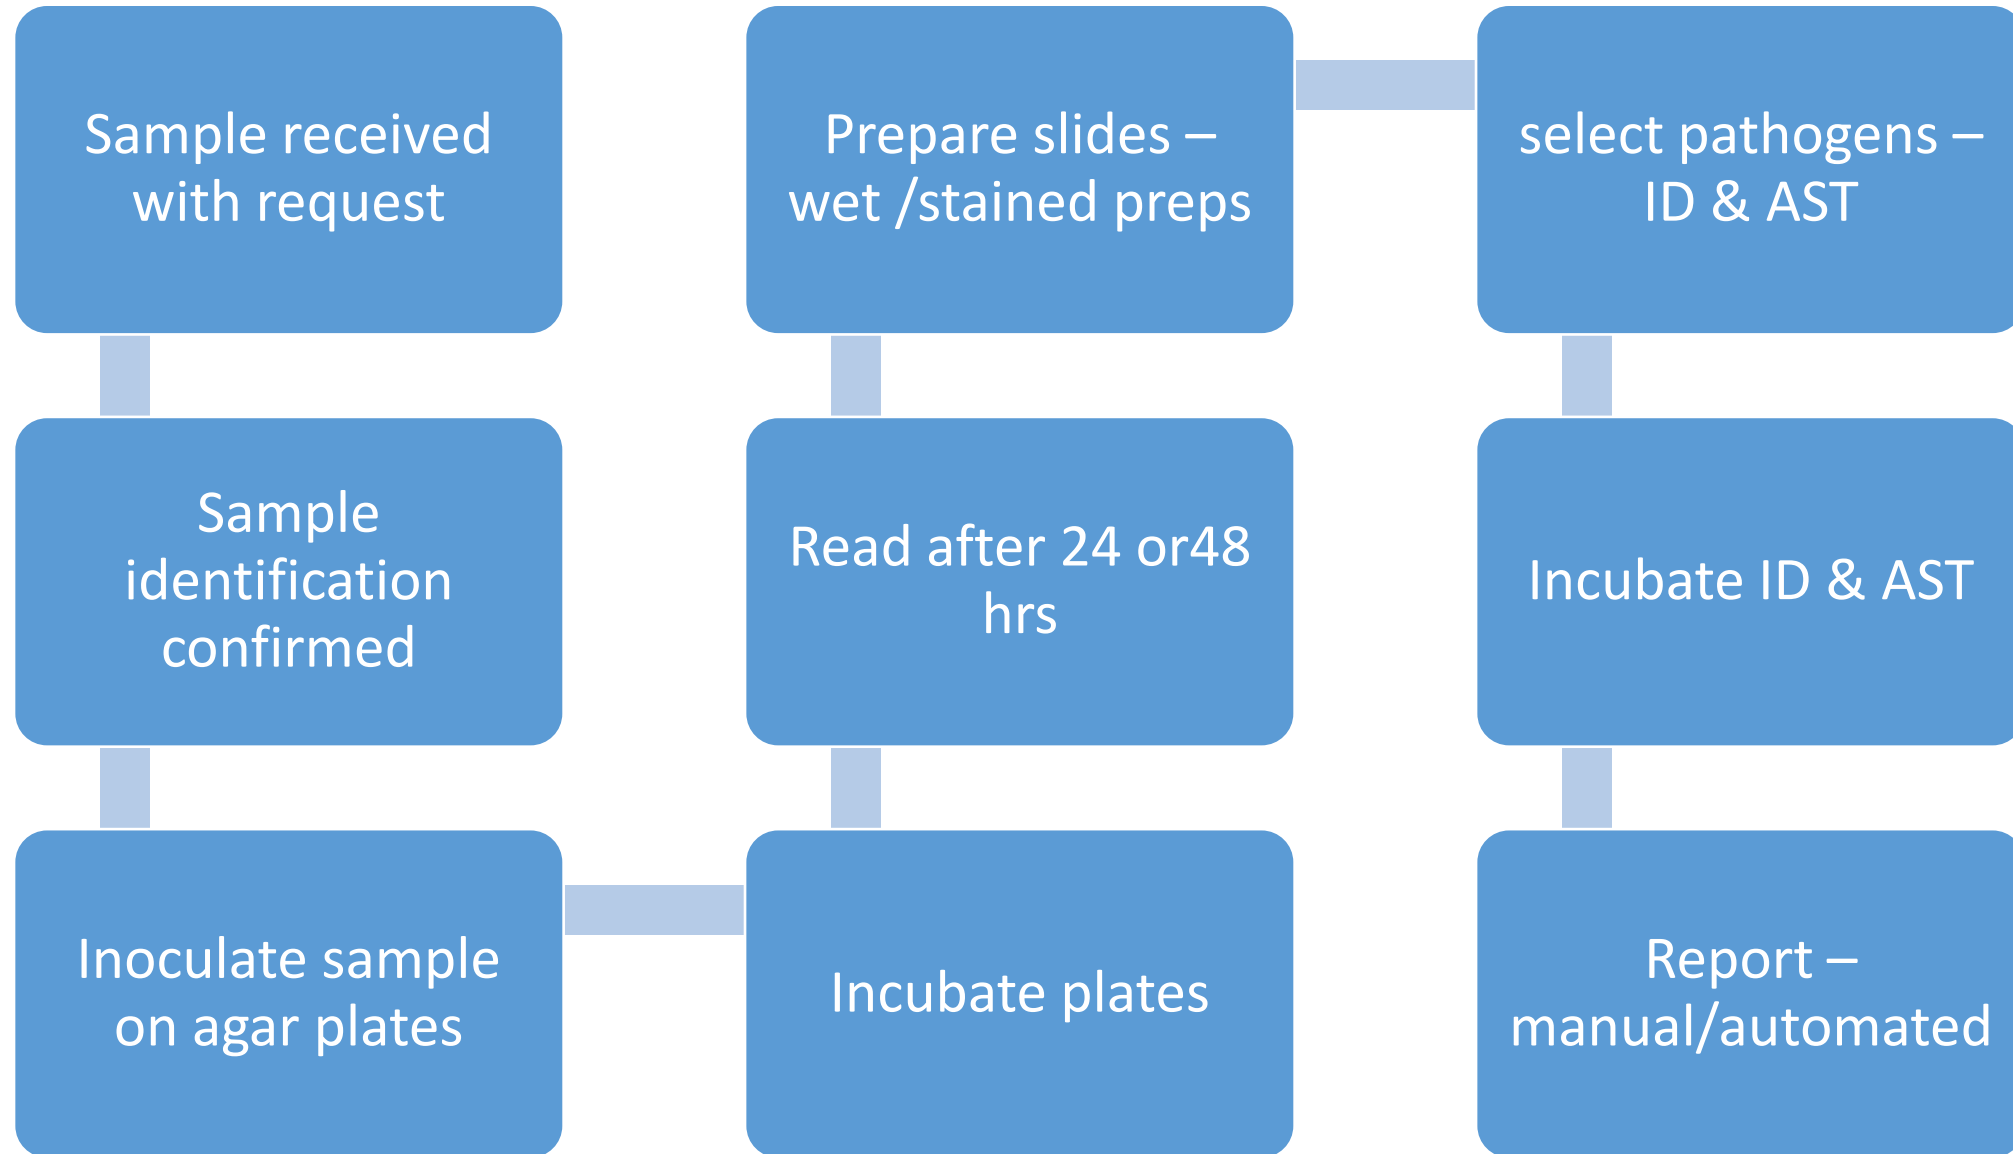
Sample received with request

Sample identification confirmed

Inoculate sample on agar plates

Incubate plates

Read after 24 or48 hrs

Prepare slides – wet /stained preps

select pathogens – ID & AST

Incubate ID & AST

Report – manual/automated